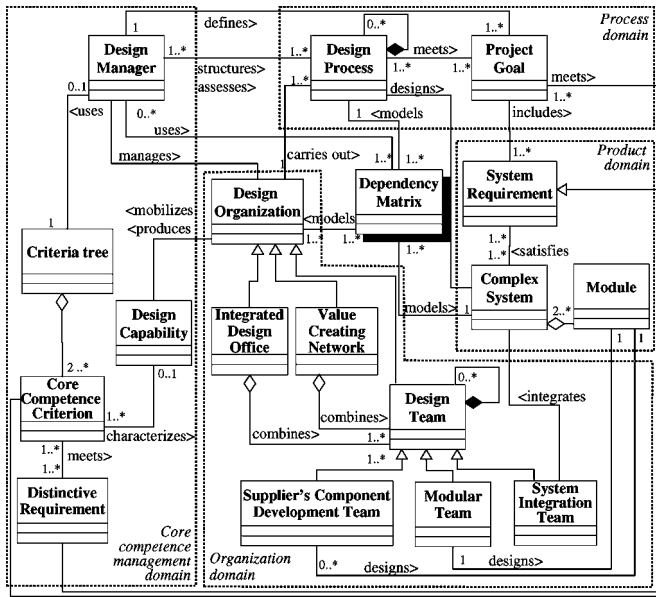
Process domain

Product domain

Core competence management domain

Organization domain

Design Manager

Design Process

Project Goal

Design Organization

Dependency Matrix

System Requirement

Criteria tree

Design Capability

Integrated Design Office

Value Creating Network

Complex System

Module

Core Competence Criterion

Design Team

Distinctive Requirement

Supplier's Component Development Team

Modular Team

System Integration Team

defines>

structures>

assesses>

uses>

manages>

<uses

meets>

designs>

<models

meets>

includes>

carries out>

<mobilizes

<produces

<models

models>

<satisfies

<integrates

combines>

combines>

characterizes>

meets>

designs>

designs>

1

1..*

0..1

0..*

1..*

1..*

0..*

1..*

1..*

1..*

1..*

1

1..*

1..*

1..*

1..*

1..*

1..*

1..*

1

2..*

1

1

1

2..*

0..1

1..*

0..*

1..*

1..*

1..*

1..*

0..*

1